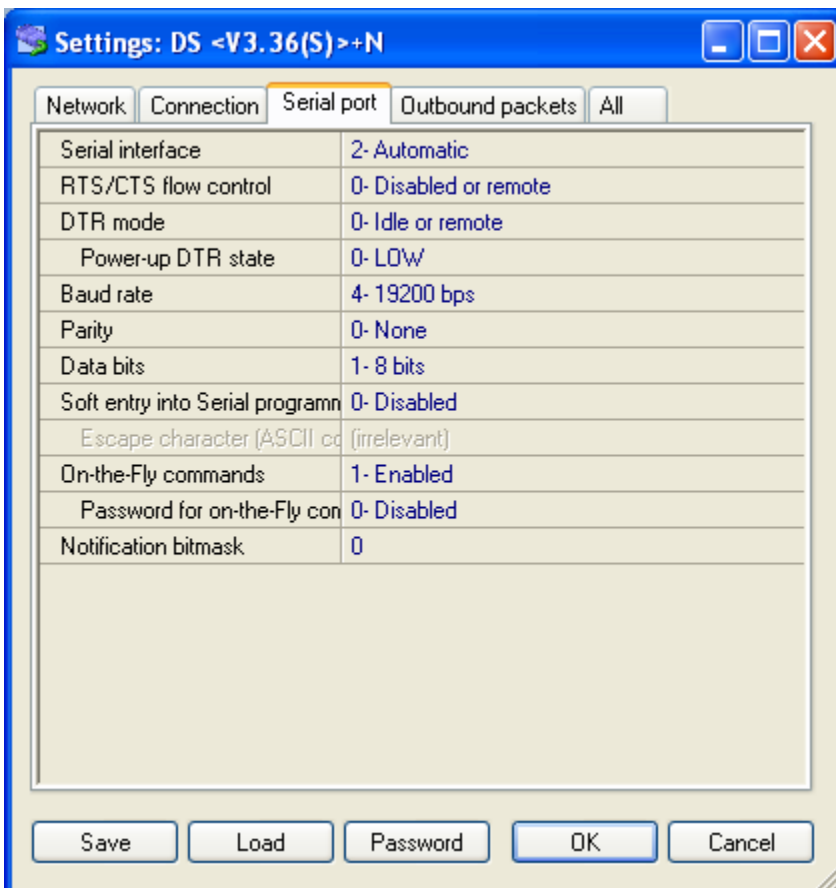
Settings: DS <V3.36(S)>+N

Network | Connection | Serial port | Outbound packets | All

| | |
|---|---|
| Serial interface | 2- Automatic |
| RTS/CTS flow control | 0- Disabled or remote |
| DTR mode | 0- Idle or remote |
| Power-up DTR state | 0- LOW |
| Baud rate | 4- 19200 bps |
| Parity | 0- None |
| Data bits | 1- 8 bits |
| Soft entry into Serial programm | 0- Disabled |
| Escape character (ASCII co | (irrelevant) |
| On-the-Fly commands | 1- Enabled |
| Password for on-the-Fly con | 0- Disabled |
| Notification bitmask | 0 |

Save | Load | Password | OK | Cancel